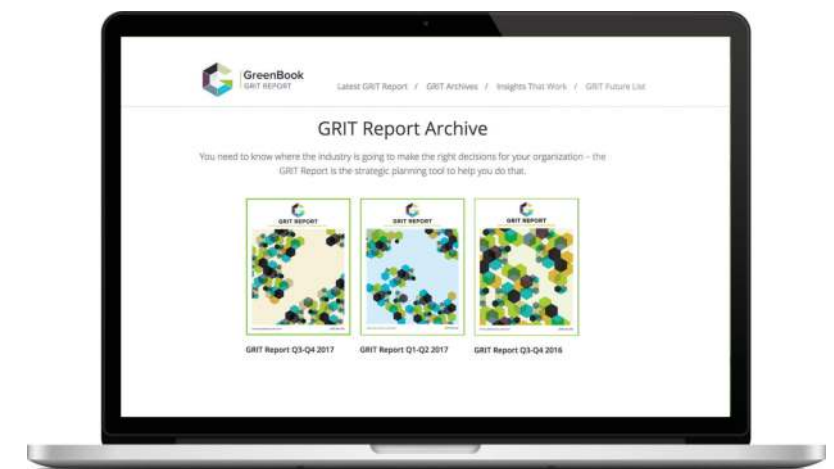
GreenBook
GRIT REPORT

Latest GRIT Report / GRIT Archives / Insights That Work / GRIT Future List

GRIT Report Archive

You need to know where the industry is going to make the right decisions for your organization – the GRIT Report is the strategic planning tool to help you do that.

GRIT REPORT

GRIT REPORT

GRIT REPORT

GRIT Report Q3-Q4 2017

GRIT Report Q1-Q2 2017

GRIT Report Q3-Q4 2016